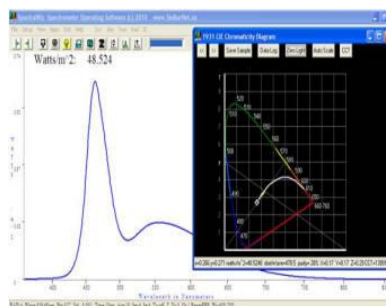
SpectraWiz Spectrometer Operating Software (c) 2013 www.StellarNet.us

Watts/m^2: 48.524

1931 CIE Chromaticity Diagram

Save Sample Data Log Zero Light Auto Scale CCT

520
540
560
580
600
620
700
500
490
480
470

Wavelength in Nanometers

400 450 500 550 600 650 700 750